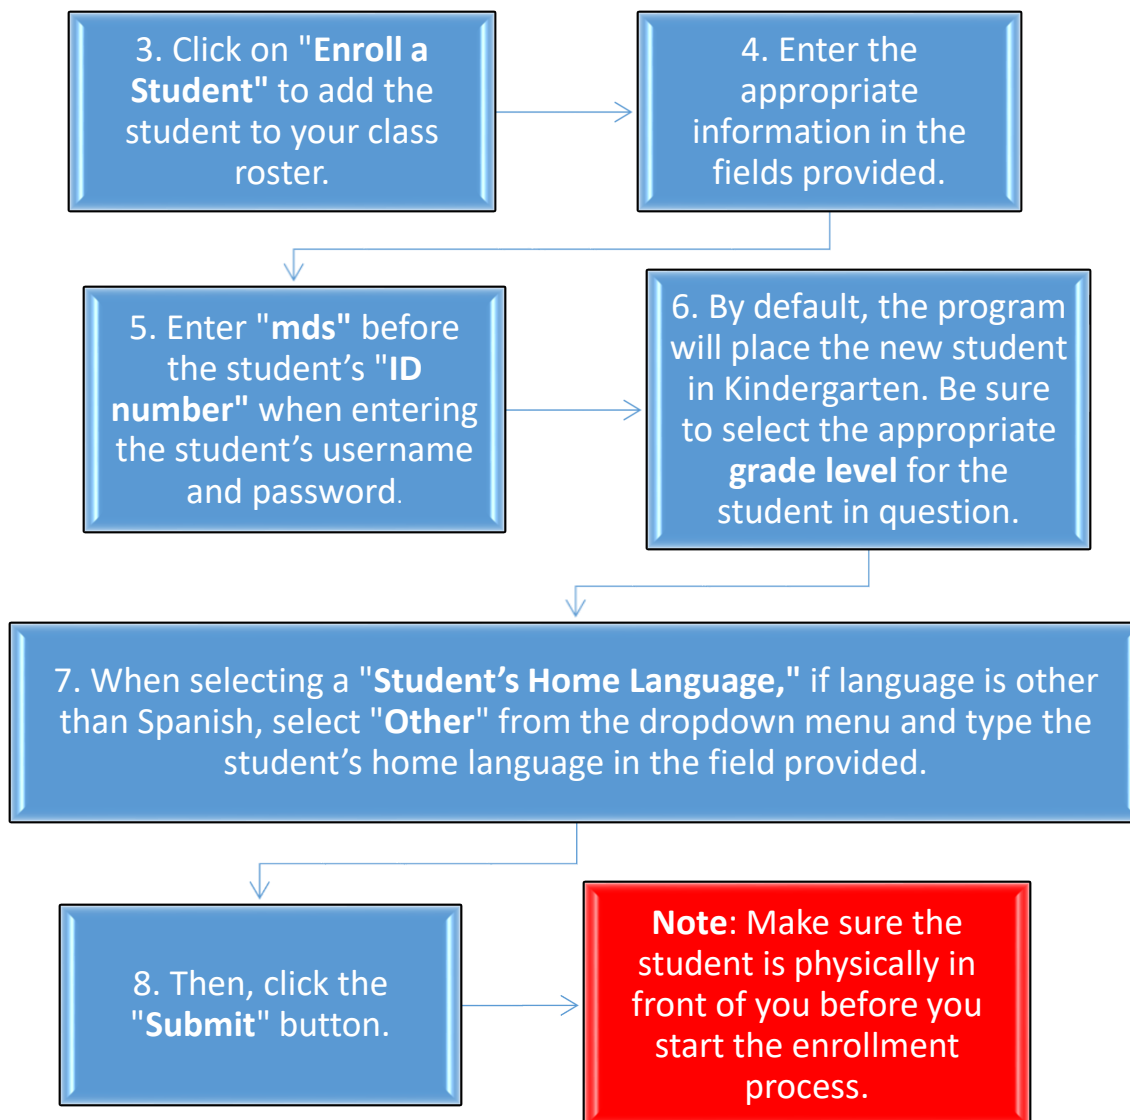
3. Click on "Enroll a Student" to add the student to your class roster.

4. Enter the appropriate information in the fields provided.

5. Enter "mds" before the student's "ID number" when entering the student's username and password.

6. By default, the program will place the new student in Kindergarten. Be sure to select the appropriate grade level for the student in question.

7. When selecting a "Student's Home Language," if language is other than Spanish, select "Other" from the dropdown menu and type the student's home language in the field provided.

8. Then, click the "Submit" button.

Note: Make sure the student is physically in front of you before you start the enrollment process.